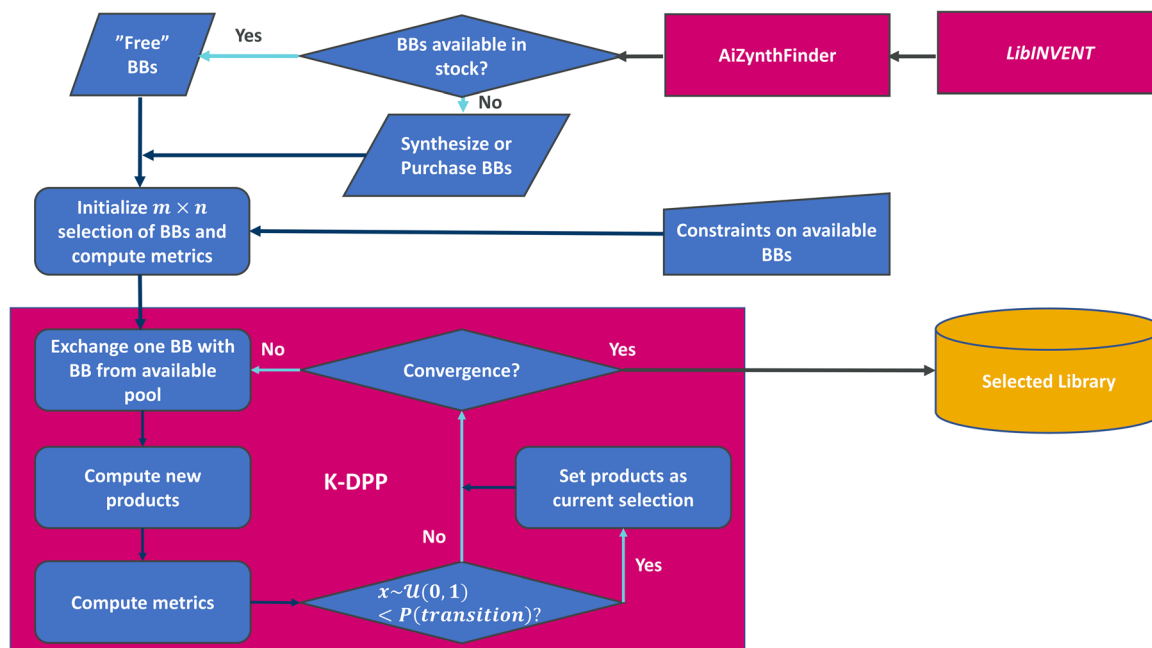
”Free” BBs

Yes

BBs available in stock?

AiZynthFinder

LibINVENT

No

Synthesize or Purchase BBs

Initialize $m \times n$ selection of BBs and compute metrics

Constraints on available BBs

Exchange one BB with BB from available pool

No

Convergence?

Yes

Selected Library

Compute new products

K-DPP

Set products as current selection

No

Yes

Compute metrics

$x \sim \mathcal{U}(0,1) < P(transition)$?